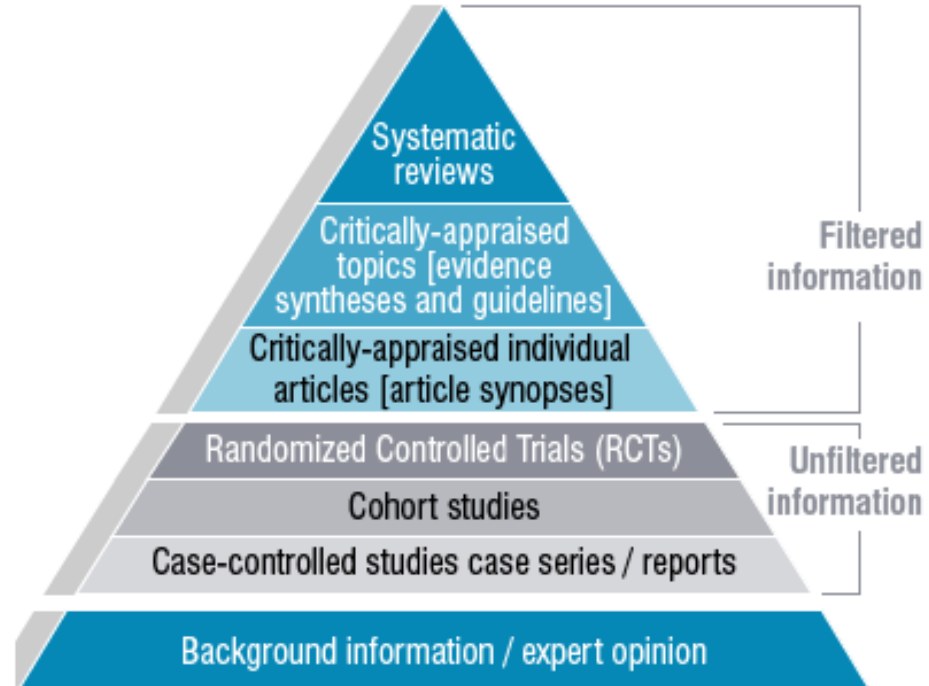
Systematic reviews

Critically-appraised topics [evidence syntheses and guidelines]

Critically-appraised individual articles [article synopses]

Filtered information

Randomized Controlled Trials (RCTs)

Cohort studies

Case-controlled studies case series / reports

Unfiltered information

Background information / expert opinion